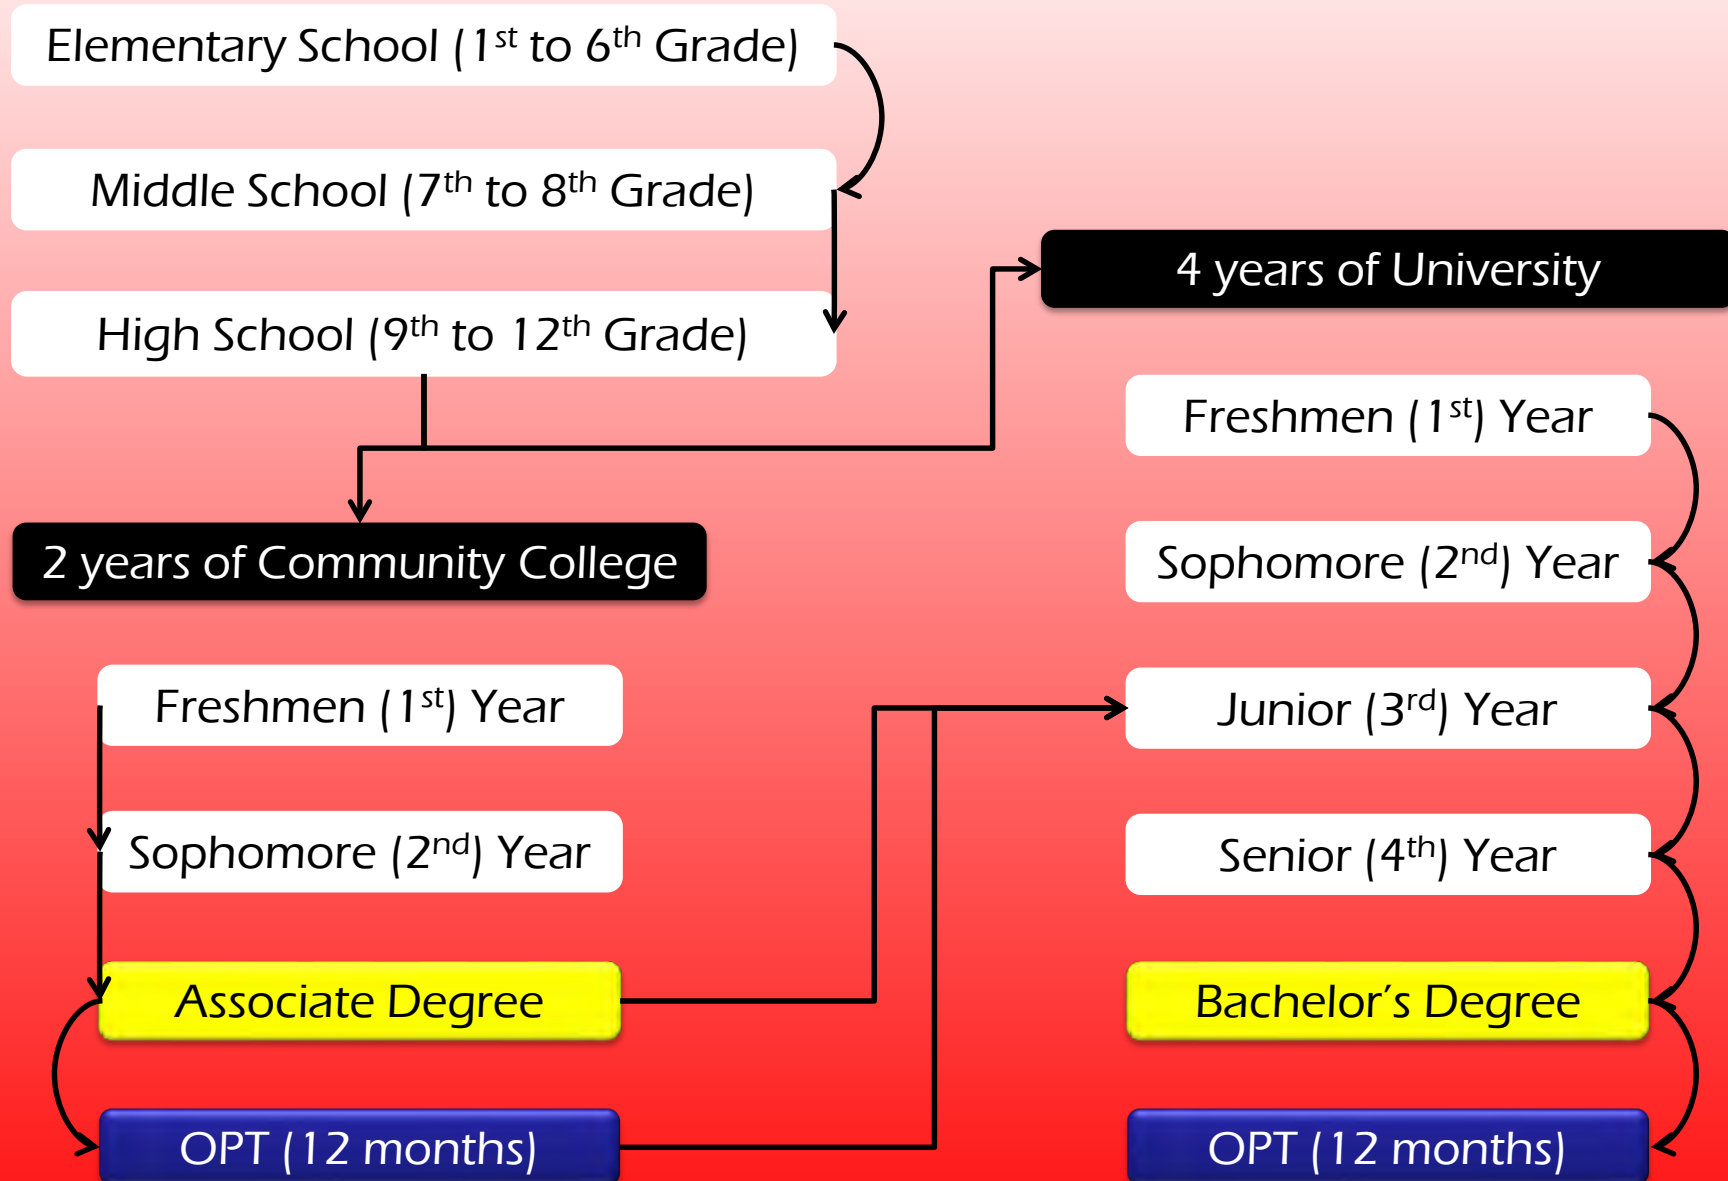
Elementary School (1$^{st}$ to 6$^{th}$ Grade)

Middle School (7$^{th}$ to 8$^{th}$ Grade)

High School (9$^{th}$ to 12$^{th}$ Grade)

4 years of University

Freshmen (1$^{st}$) Year

Sophomore (2$^{nd}$) Year

Junior (3$^{rd}$) Year

Senior (4$^{th}$) Year

Bachelor's Degree

OPT (12 months)

2 years of Community College

Freshmen (1$^{st}$) Year

Sophomore (2$^{nd}$) Year

Associate Degree

OPT (12 months)